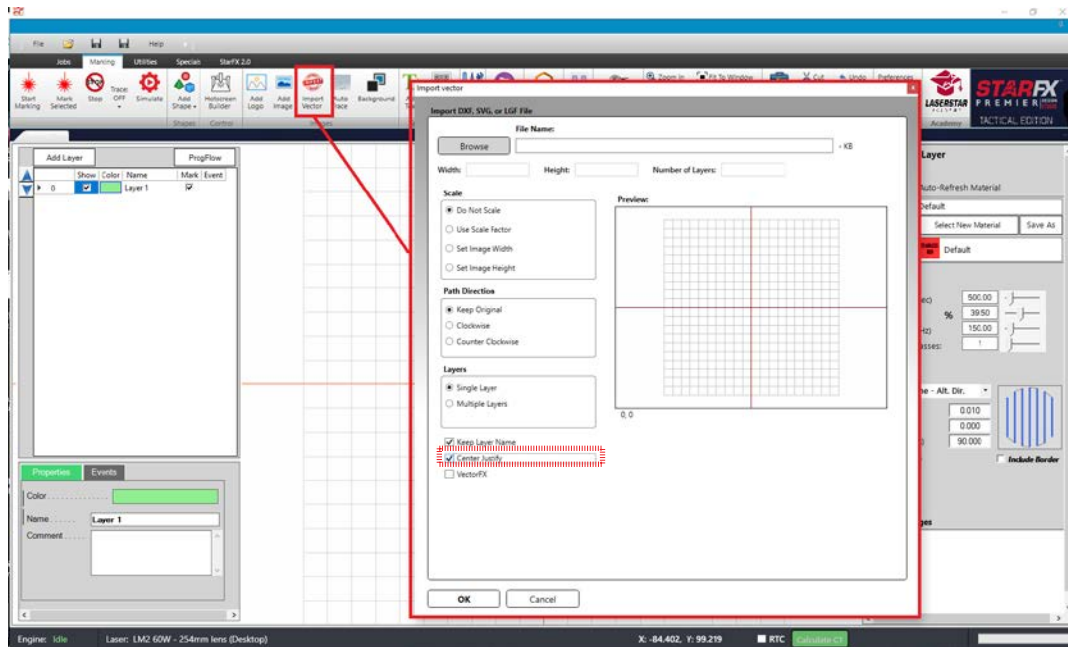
File Help

Jobs Marking Utilities Specials StarFX 2.0

Start Marking Mark Selected Stop Trace: OFF Simulate Add Shape Hotscreen Builder Add Logo Add Image Import Vector Auto Trace Background

Shapes Control

Zoom In Fit To Window Cut Undo Preferences

LASERSTAR STARFX PREMIER TACTICAL EDITION Academy

Add Layer ProgFlow

| Show | Color | Name | Mark | Event |
|---|---|---|---|---|
| 0 | ☑ | | Layer 1 | ☑ | |

Properties Events

Color

Name Layer 1

Comment

Import vector

Import DXF, SVG, or LGF File

File Name:

Browse - KB

Width: Height: Number of Layers:

Scale
Do Not Scale
Use Scale Factor
Set Image Width
Set Image Height

Path Direction
Keep Original
Clockwise
Counter Clockwise

Layers
Single Layer
Multiple Layers

Keep Layer Name
Center Justify
VectorFX

Preview:

0, 0

OK Cancel

Layer

Auto-Refresh Material

Default

Select New Material Save As

Default

500.00
% 39.50
150.00
1

Alt. Dir.

0.010
0.000
90.000

Include Border

Engine: Idle Laser: LM2 60W - 254mm lens (Desktop) X: -84.402, Y: 99.219 RTC Calculate CT